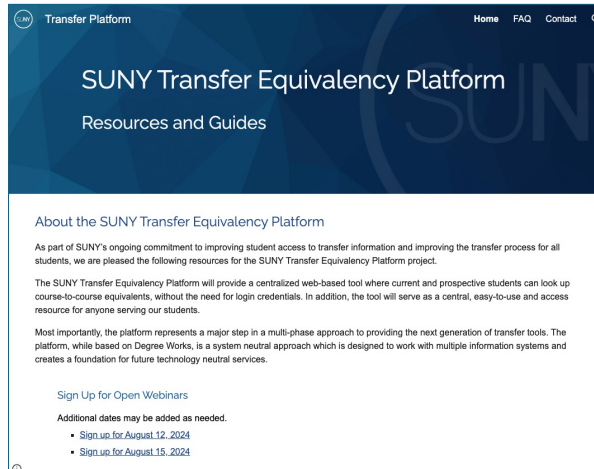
SUNY Transfer Platform

Home FAQ Contact

SUNY Transfer Equivalency Platform

Resources and Guides

About the SUNY Transfer Equivalency Platform

As part of SUNY's ongoing commitment to improving student access to transfer information and improving the transfer process for all students, we are pleased the following resources for the SUNY Transfer Equivalency Platform project.

The SUNY Transfer Equivalency Platform will provide a centralized web-based tool where current and prospective students can look up course-to-course equivalents, without the need for login credentials. In addition, the tool will serve as a central, easy-to-use and access resource for anyone serving our students.

Most importantly, the platform represents a major step in a multi-phase approach to providing the next generation of transfer tools. The platform, while based on Degree Works, is a system neutral approach which is designed to work with multiple information systems and creates a foundation for future technology neutral services.

Sign Up for Open Webinars

Additional dates may be added as needed.

- Sign up for August 12, 2024
- Sign up for August 15, 2024